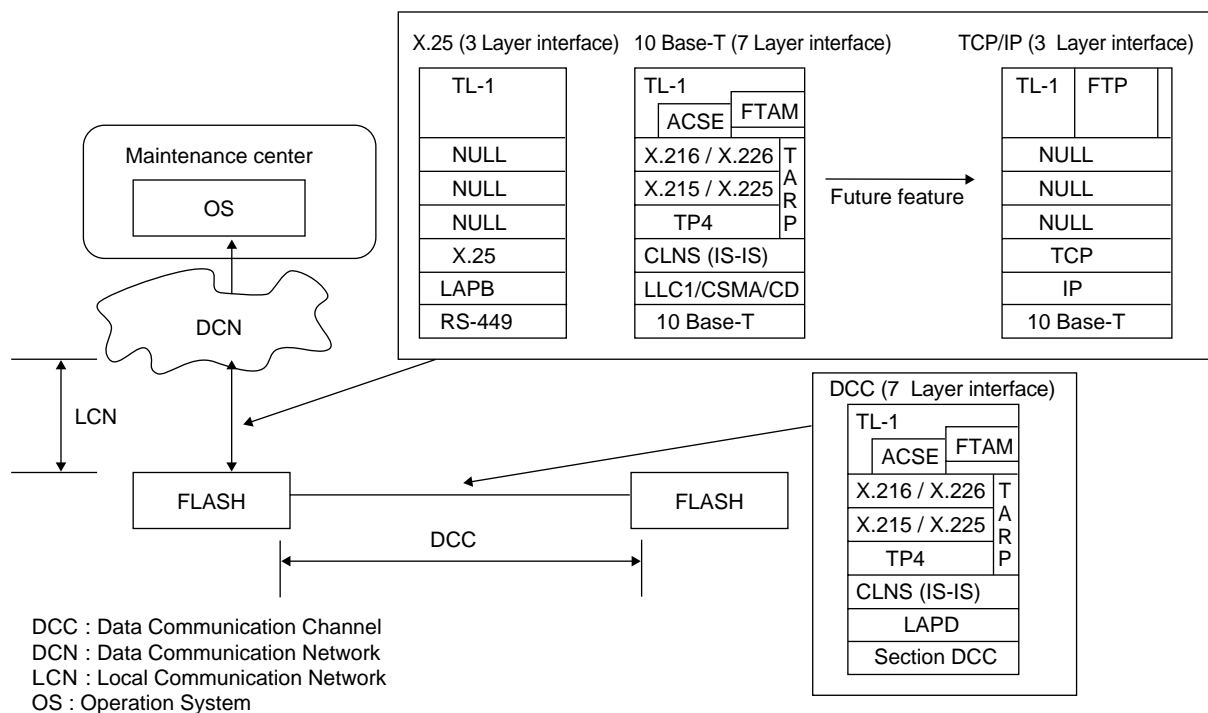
X.25 (3 Layer interface)

| TL-1 |
|---|
| NULL |
| NULL |
| NULL |
| X.25 |
| LAPB |
| RS-449 |

10 Base-T (7 Layer interface)

| TL-1 | | |
|---|---|---|
| ACSE | FTAM | |
| X.216 / X.226 | | TARP |
| X.215 / X.225 | | |
| TP4 | | |
| CLNS (IS-IS) | | |
| LLC1/CSMA/CD | | |
| 10 Base-T | | |

Future feature

TCP/IP (3 Layer interface)

| TL-1 | FTP |
|---|---|
| NULL | |
| NULL | |
| NULL | |
| TCP | |
| IP | |
| 10 Base-T | |

Maintenance center

OS

DCN

LCN

FLASH

FLASH

DCC

DCC (7 Layer interface)

| TL-1 | | |
|---|---|---|
| ACSE | FTAM | |
| X.216 / X.226 | | TARP |
| X.215 / X.225 | | |
| TP4 | | |
| CLNS (IS-IS) | | |
| LAPD | | |
| Section DCC | | |

DCC : Data Communication Channel
DCN : Data Communication Network
LCN : Local Communication Network
OS : Operation System